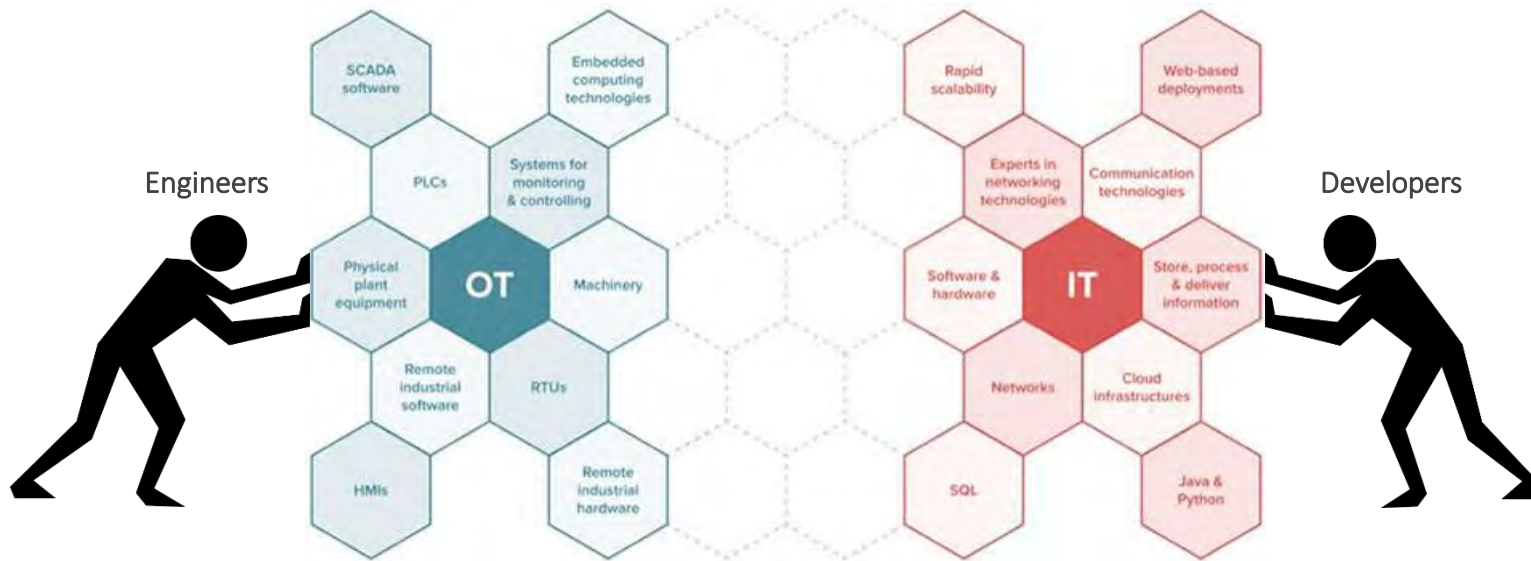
Engineers

SCADA software

Embedded computing technologies

PLCs

Systems for monitoring & controlling

Physical plant equipment

OT

Machinery

Remote industrial software

RTUs

HMIs

Remote industrial hardware

Rapid scalability

Web-based deployments

Experts in networking technologies

Communication technologies

Software & hardware

IT

Store, process & deliver information

Networks

Cloud infrastructures

SQL

Java & Python

Developers